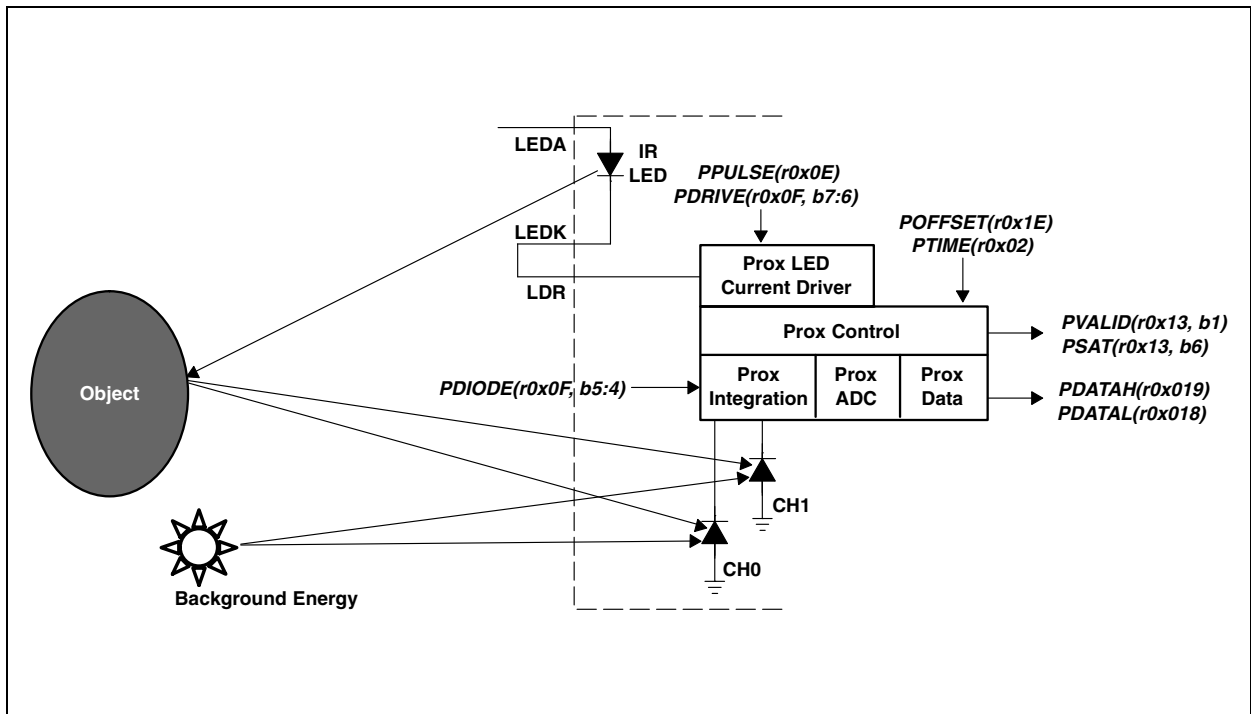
LEDA

IR LED

PPULSE(r0x0E)
PDRIVE(r0x0F, b7:6)

LEDK

POFFSET(r0x1E)
PTIME(r0x02)

LDR

Prox LED Current Driver

Prox Control

PVALID(r0x13, b1)
PSAT(r0x13, b6)

Object

PDIODE(r0x0F, b5:4)

Prox Integration

Prox ADC

Prox Data

PDATAH(r0x019)
PDATAL(r0x018)

CH1

CH0

Background Energy